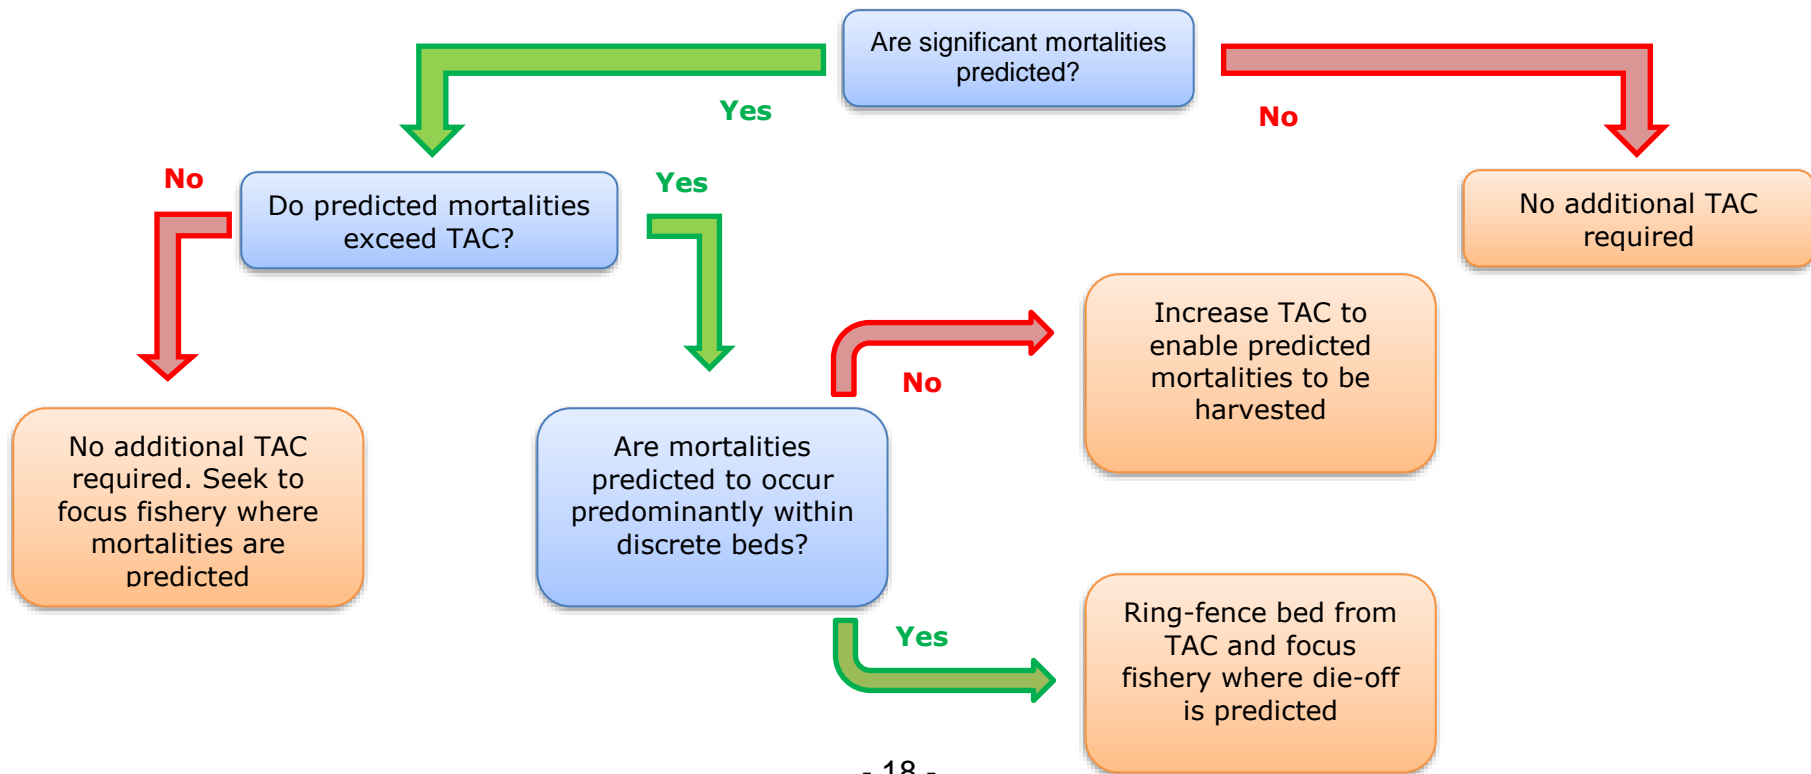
Are significant mortalities predicted?

Yes

No

No additional TAC required

No

Do predicted mortalities exceed TAC?

Yes

No additional TAC required. Seek to focus fishery where mortalities are predicted

No

Increase TAC to enable predicted mortalities to be harvested

Are mortalities predicted to occur predominantly within discrete beds?

Yes

Ring-fence bed from TAC and focus fishery where die-off is predicted

- 18 -